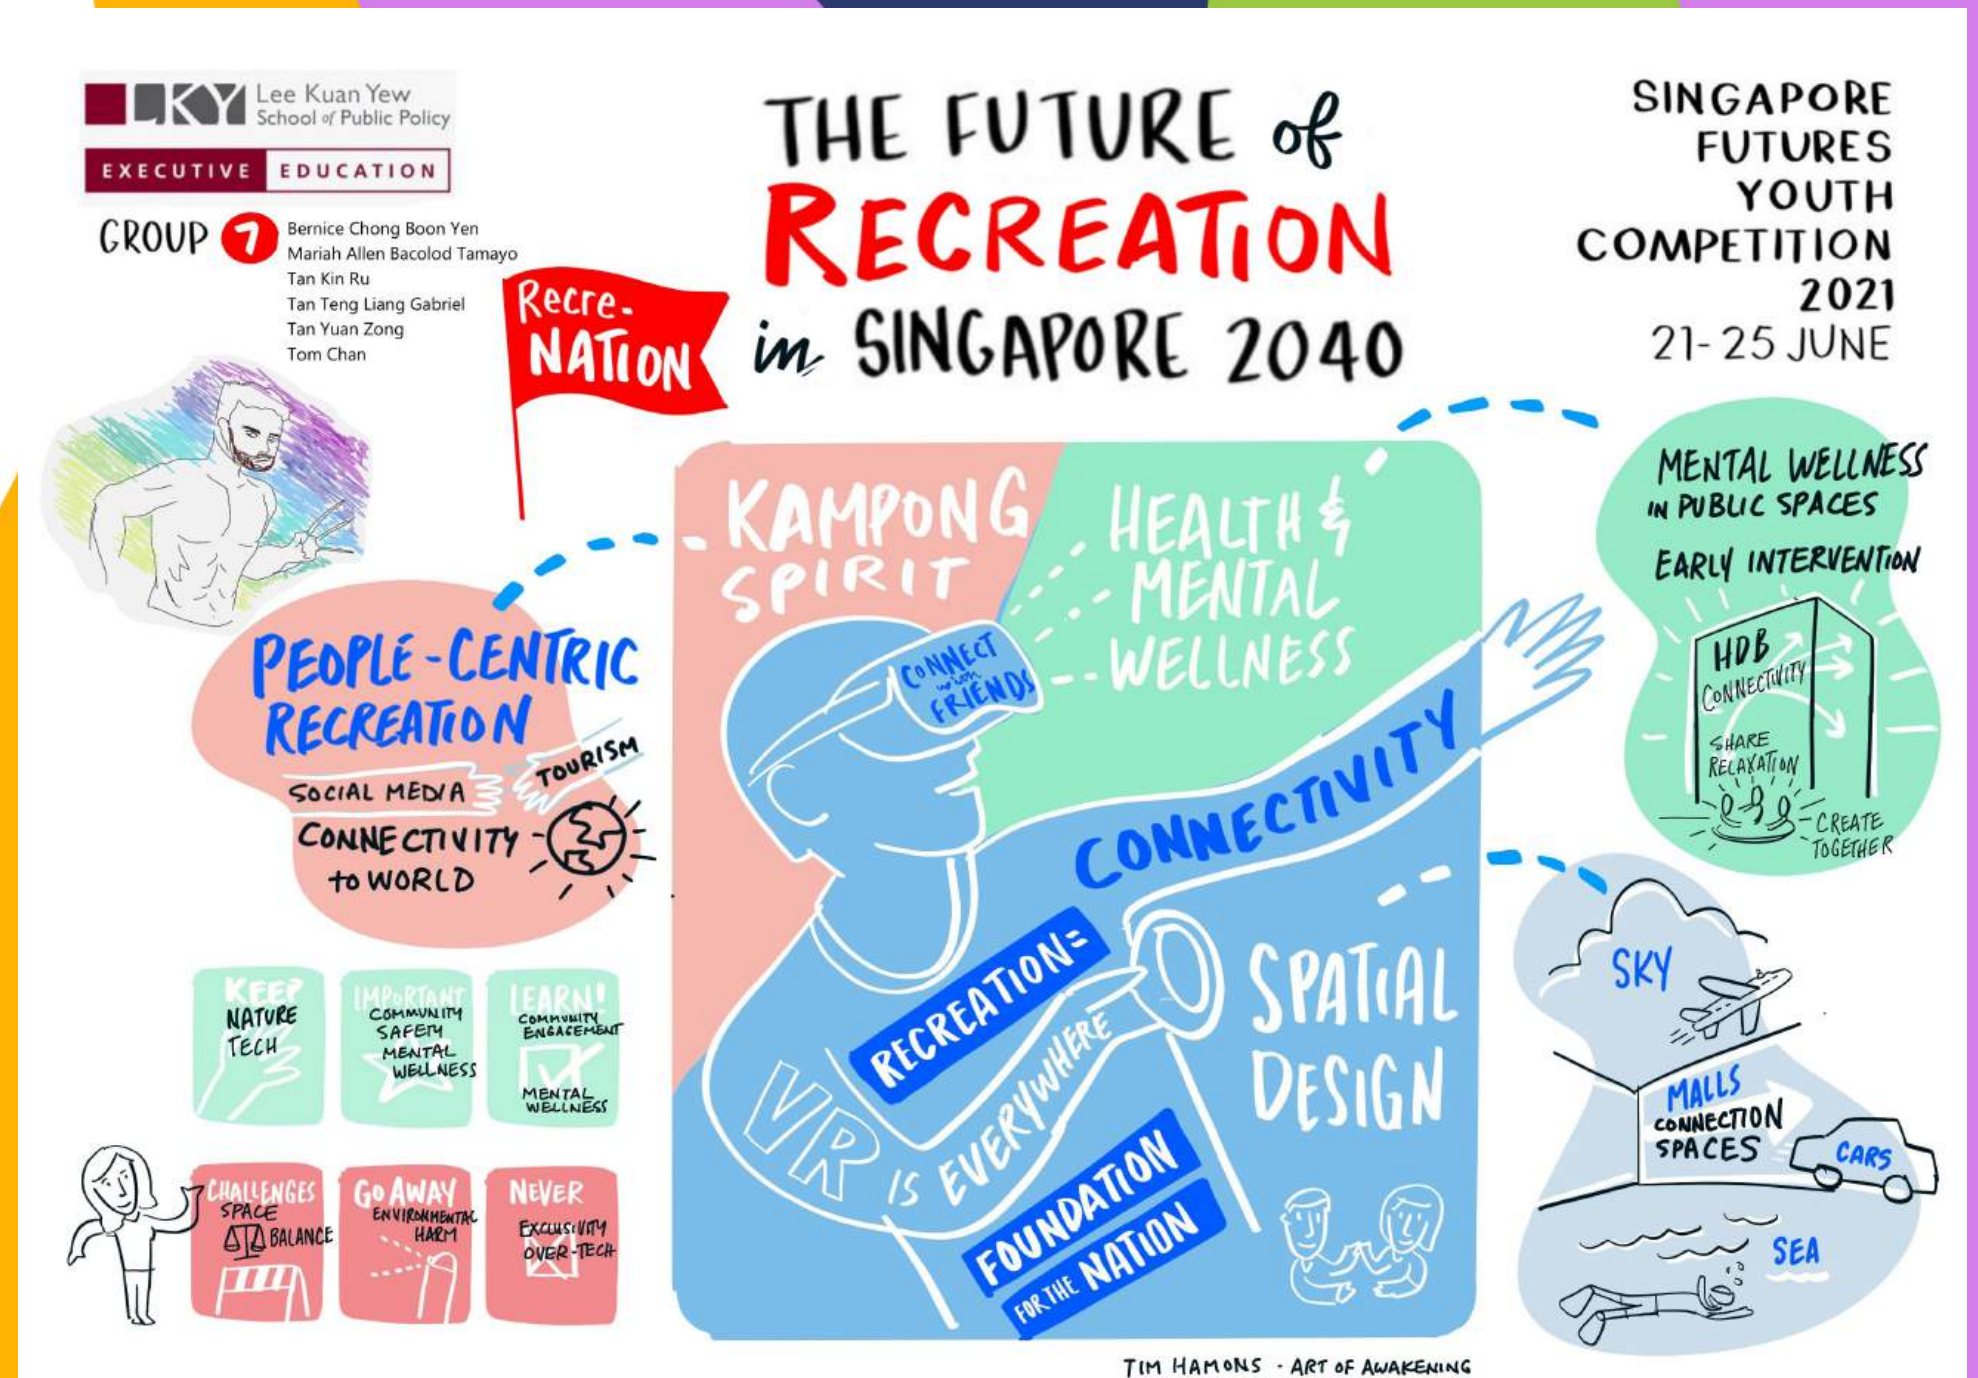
LKY Lee Kuan Yew School of Public Policy
EXECUTIVE EDUCATION

GROUP 7
Bernice Chong Boon Yen
Mariah Allen Bacolod Tamayo
Tan Kin Ru
Tan Teng Liang Gabriel
Tan Yuan Zong
Tom Chan

Recre-NATION

THE FUTURE of RECREATION in SINGAPORE 2040

SINGAPORE FUTURES YOUTH COMPETITION 2021
21-25 JUNE

PEOPLE-CENTRIC RECREATION
SOCIAL MEDIA
TOURISM
CONNECTIVITY to WORLD

KAMPONG SPIRIT
HEALTH & MENTAL WELLNESS
CONNECT with FRIENDS
CONNECTIVITY
RECREATION=
VR IS EVERYWHERE
FOUNDATION FOR THE NATION
SPATIAL DESIGN

MENTAL WELLNESS IN PUBLIC SPACES
EARLY INTERVENTION
HDB
CONNECTIVITY
SHARE RELAXATION
CREATE TOGETHER

SKY
MALLS
CONNECTION SPACES
CARS
SEA

KEEP
NATURE
TECH

IMPORTANT
COMMUNITY
SAFETY
MENTAL WELLNESS

LEARN!
COMMUNITY ENGAGEMENT
MENTAL WELLNESS

CHALLENGES
SPACE
BALANCE

GO AWAY
ENVIRONMENTAL HARM

NEVER
EXCLUSIVITY
OVER-TECH

TIM HAMONS - ART OF AWAKENING